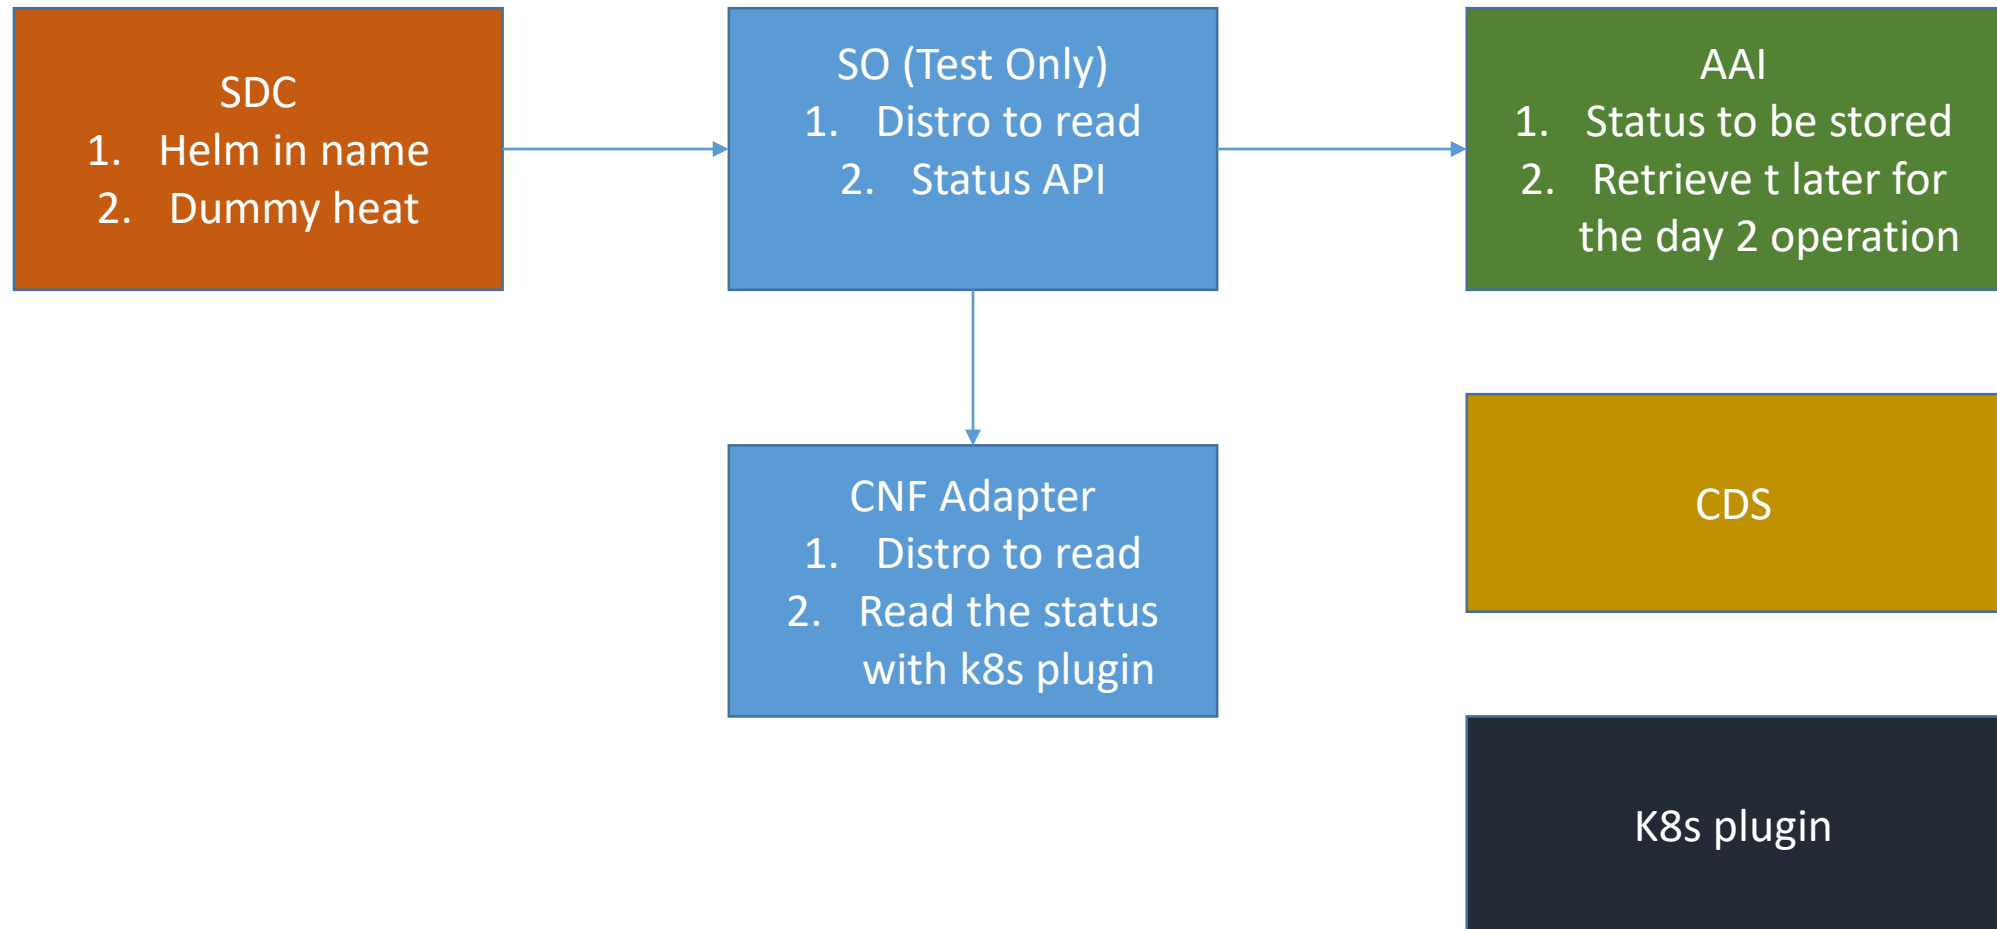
SDC
1. Helm in name
2. Dummy heat

SO (Test Only)
1. Distro to read
2. Status API

AAI
1. Status to be stored
2. Retrieve t later for the day 2 operation

CNF Adapter
1. Distro to read
2. Read the status with k8s plugin

CDS

K8s plugin